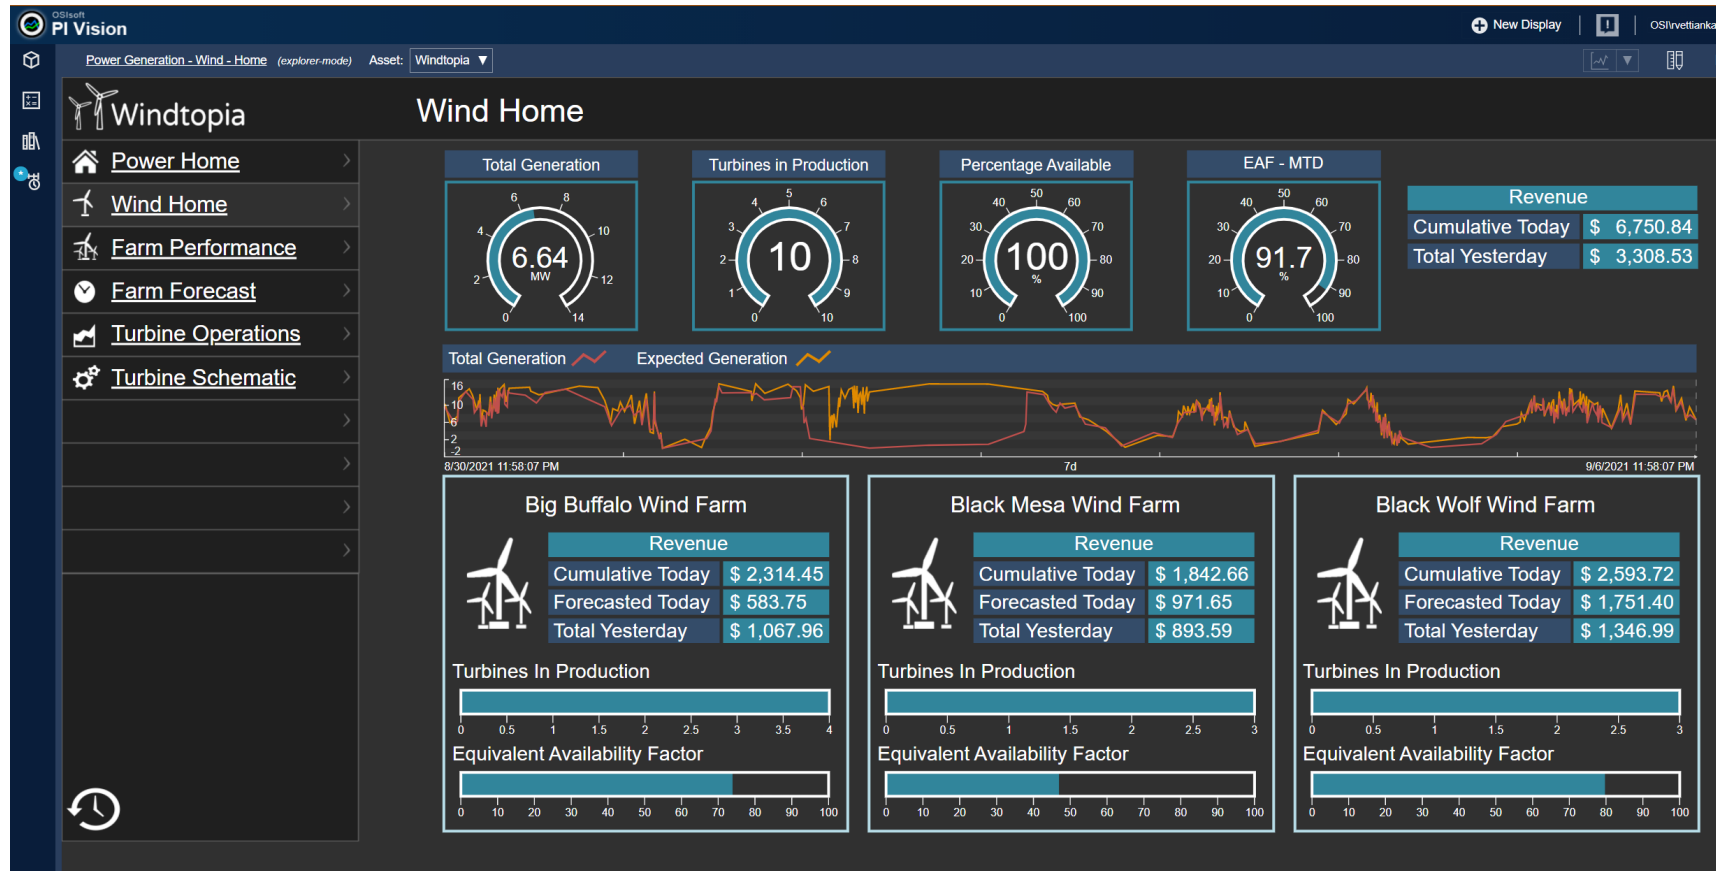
OSIsoft PI Vision

New Display | OSI\rvettianka

Power Generation - Wind - Home (explorer-mode) Asset: Windtopia

Windtopia

Wind Home

Power Home
Wind Home
Farm Performance
Farm Forecast
Turbine Operations
Turbine Schematic

Total Generation
6 8 4 10 2 12 0 14
6.64
MW

Turbines in Production
5 4 6 3 7 2 8 1 9 0 10
10

Percentage Available
50 40 60 30 70 20 80 10 90 0 100
100
%

EAF - MTD
50 40 60 30 70 20 80 10 90 0 100
91.7
%

| Revenue | |
|---|---|
| Cumulative Today | $ 6,750.84 |
| Total Yesterday | $ 3,308.53 |

Total Generation Expected Generation
16 10 6 2 -2
8/30/2021 11:58:07 PM 7d 9/6/2021 11:58:07 PM

Big Buffalo Wind Farm

| Revenue | |
|---|---|
| Cumulative Today | $ 2,314.45 |
| Forecasted Today | $ 583.75 |
| Total Yesterday | $ 1,067.96 |

Turbines In Production
0 0.5 1 1.5 2 2.5 3 3.5 4
Equivalent Availability Factor
0 10 20 30 40 50 60 70 80 90 100

Black Mesa Wind Farm

| Revenue | |
|---|---|
| Cumulative Today | $ 1,842.66 |
| Forecasted Today | $ 971.65 |
| Total Yesterday | $ 893.59 |

Turbines In Production
0 0.5 1 1.5 2 2.5 3
Equivalent Availability Factor
0 10 20 30 40 50 60 70 80 90 100

Black Wolf Wind Farm

| Revenue | |
|---|---|
| Cumulative Today | $ 2,593.72 |
| Forecasted Today | $ 1,751.40 |
| Total Yesterday | $ 1,346.99 |

Turbines In Production
0 0.5 1 1.5 2 2.5 3
Equivalent Availability Factor
0 10 20 30 40 50 60 70 80 90 100